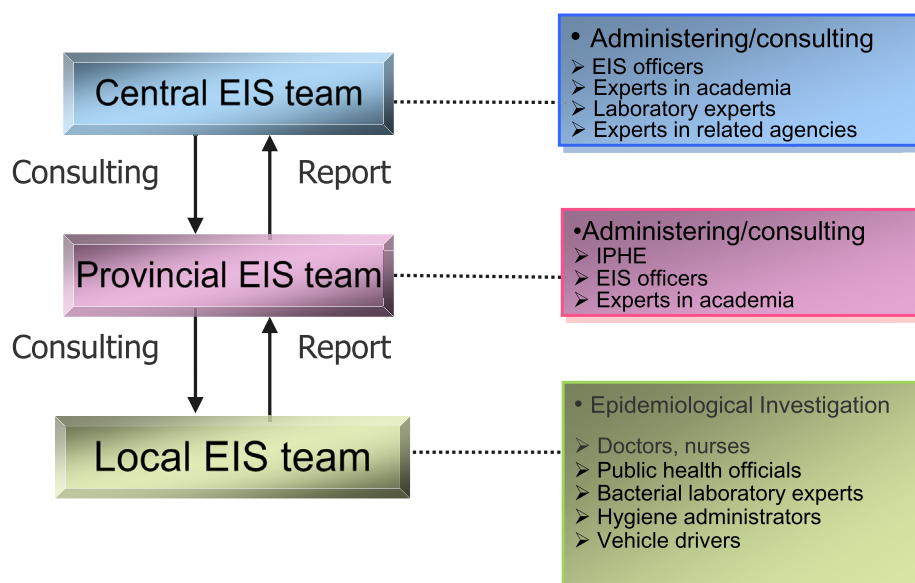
Central EIS team

• Administering/consulting
➢ EIS officers
➢ Experts in academia
➢ Laboratory experts
➢ Experts in related agencies

Consulting

Report

Provincial EIS team

•Administering/consulting
➢ IPHE
➢ EIS officers
➢ Experts in academia

Consulting

Report

Local EIS team

• Epidemiological Investigation
➢ Doctors, nurses
➢ Public health officials
➢ Bacterial laboratory experts
➢ Hygiene administrators
➢ Vehicle drivers